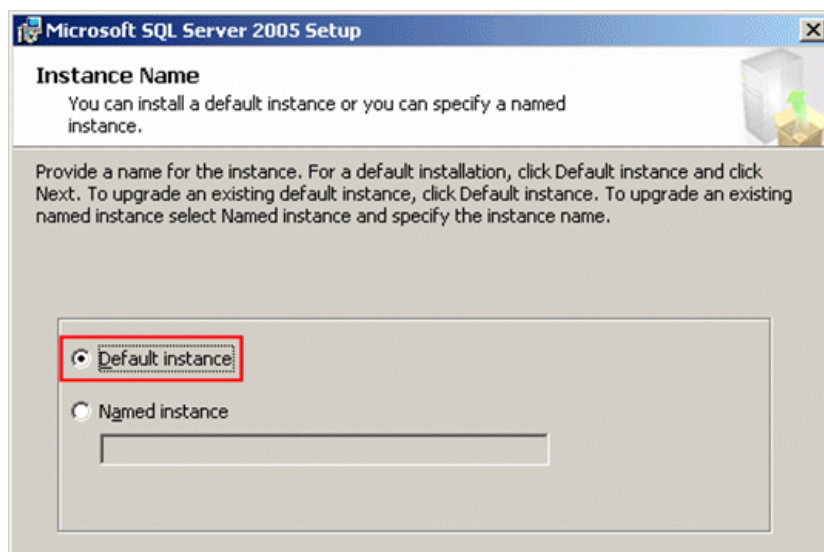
Microsoft SQL Server 2005 Setup

Instance Name
You can install a default instance or you can specify a named instance.

Provide a name for the instance. For a default installation, click Default instance and click Next. To upgrade an existing default instance, click Default instance. To upgrade an existing named instance select Named instance and specify the instance name.

Default instance

Named instance